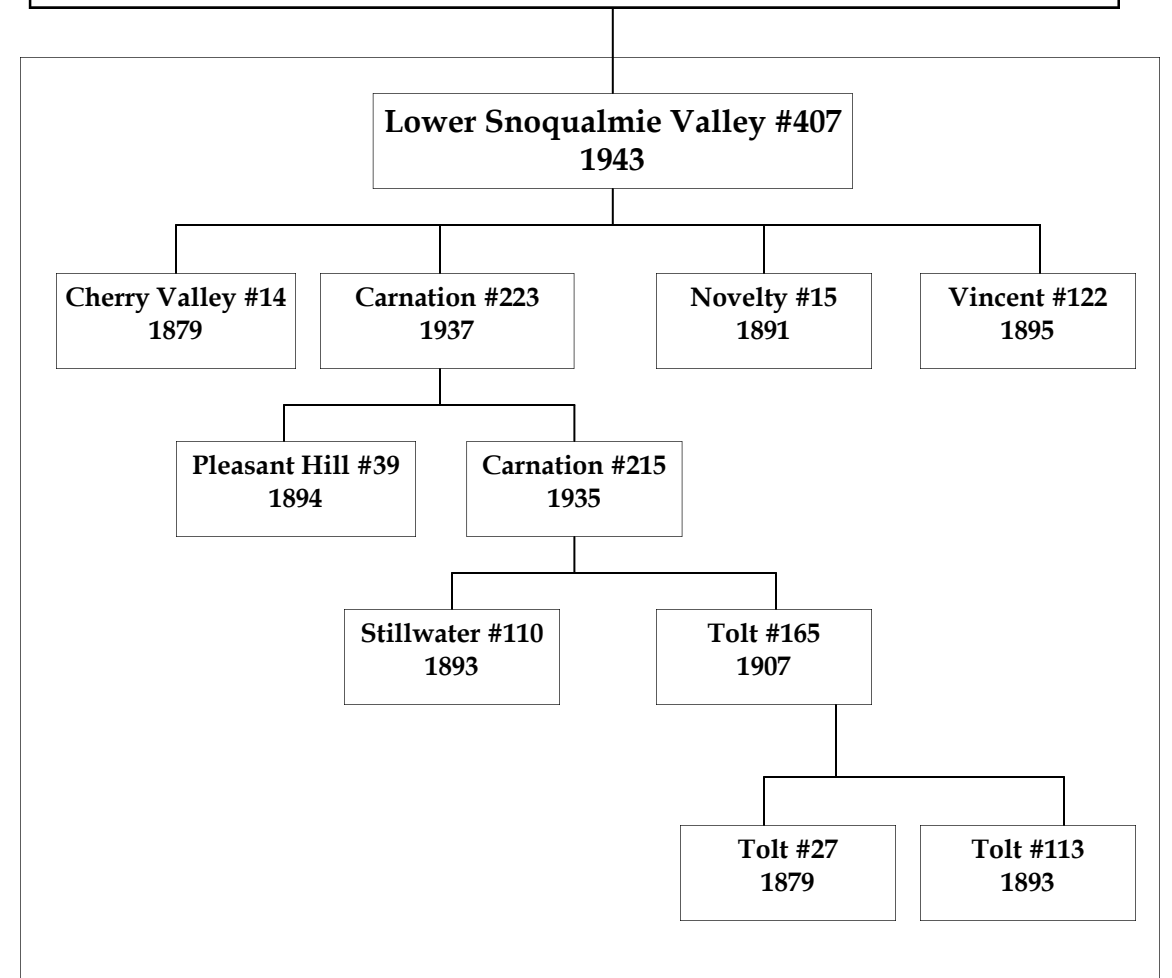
Lower Snoqualmie Valley #407
1943

Cherry Valley #14
1879

Carnation #223
1937

Novelty #15
1891

Vincent #122
1895

Pleasant Hill #39
1894

Carnation #215
1935

Stillwater #110
1893

Tolt #165
1907

Tolt #27
1879

Tolt #113
1893